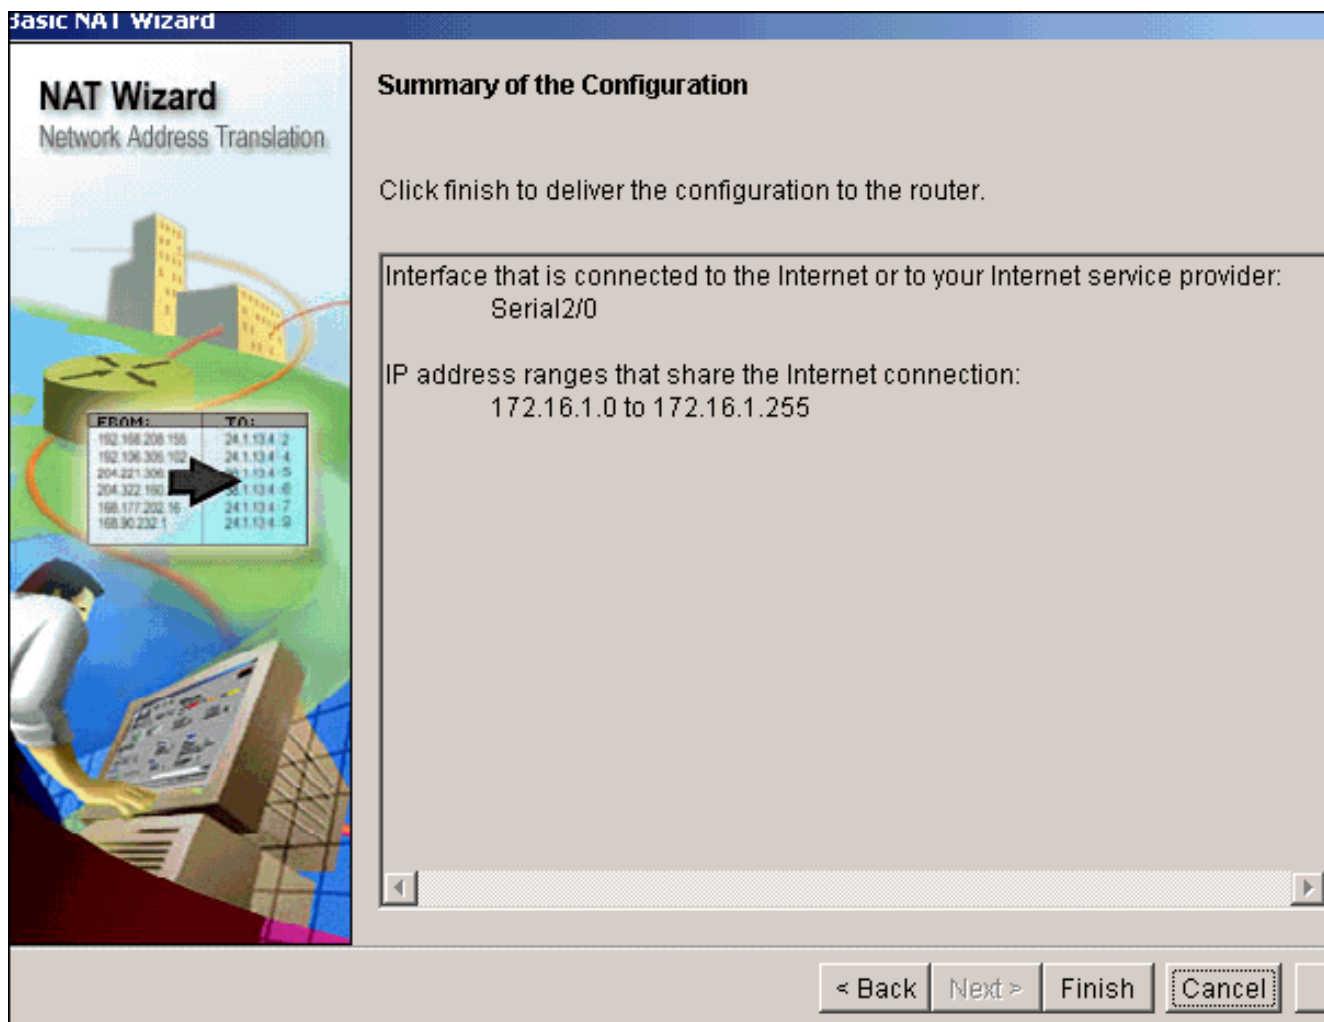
Basic NAT Wizard

NAT Wizard
Network Address Translation

FROM:
192.168.208.155
192.106.305.102
204.221.306
204.322.160
198.177.202.16
168.90.232.1

TO:
24.1.134.2
24.1.134.4
24.1.134.5
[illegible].1.134.6
24.1.134.7
24.1.134.9

Summary of the Configuration

Click finish to deliver the configuration to the router.

Interface that is connected to the Internet or to your Internet service provider:
Serial2/0

IP address ranges that share the Internet connection:
172.16.1.0 to 172.16.1.255

< Back
Next >
Finish
Cancel